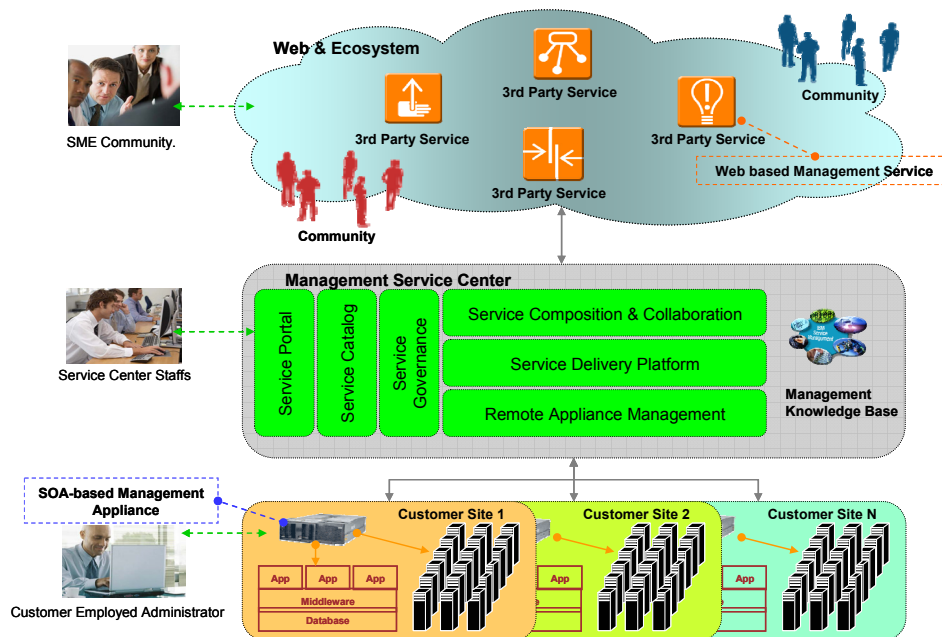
Web & Ecosystem

SME Community.

3rd Party Service

3rd Party Service

3rd Party Service

3rd Party Service

Community

Web based Management Service

Community

Management Service Center

Service Center Staffs

Service Portal

Service Catalog

Service Governance

Service Composition & Collaboration

Service Delivery Platform

Remote Appliance Management

Management Knowledge Base

SOA-based Management Appliance

Customer Site 1

Customer Site 2

Customer Site N

App

App

App

Middleware

Database

App

App

Customer Employed Administrator